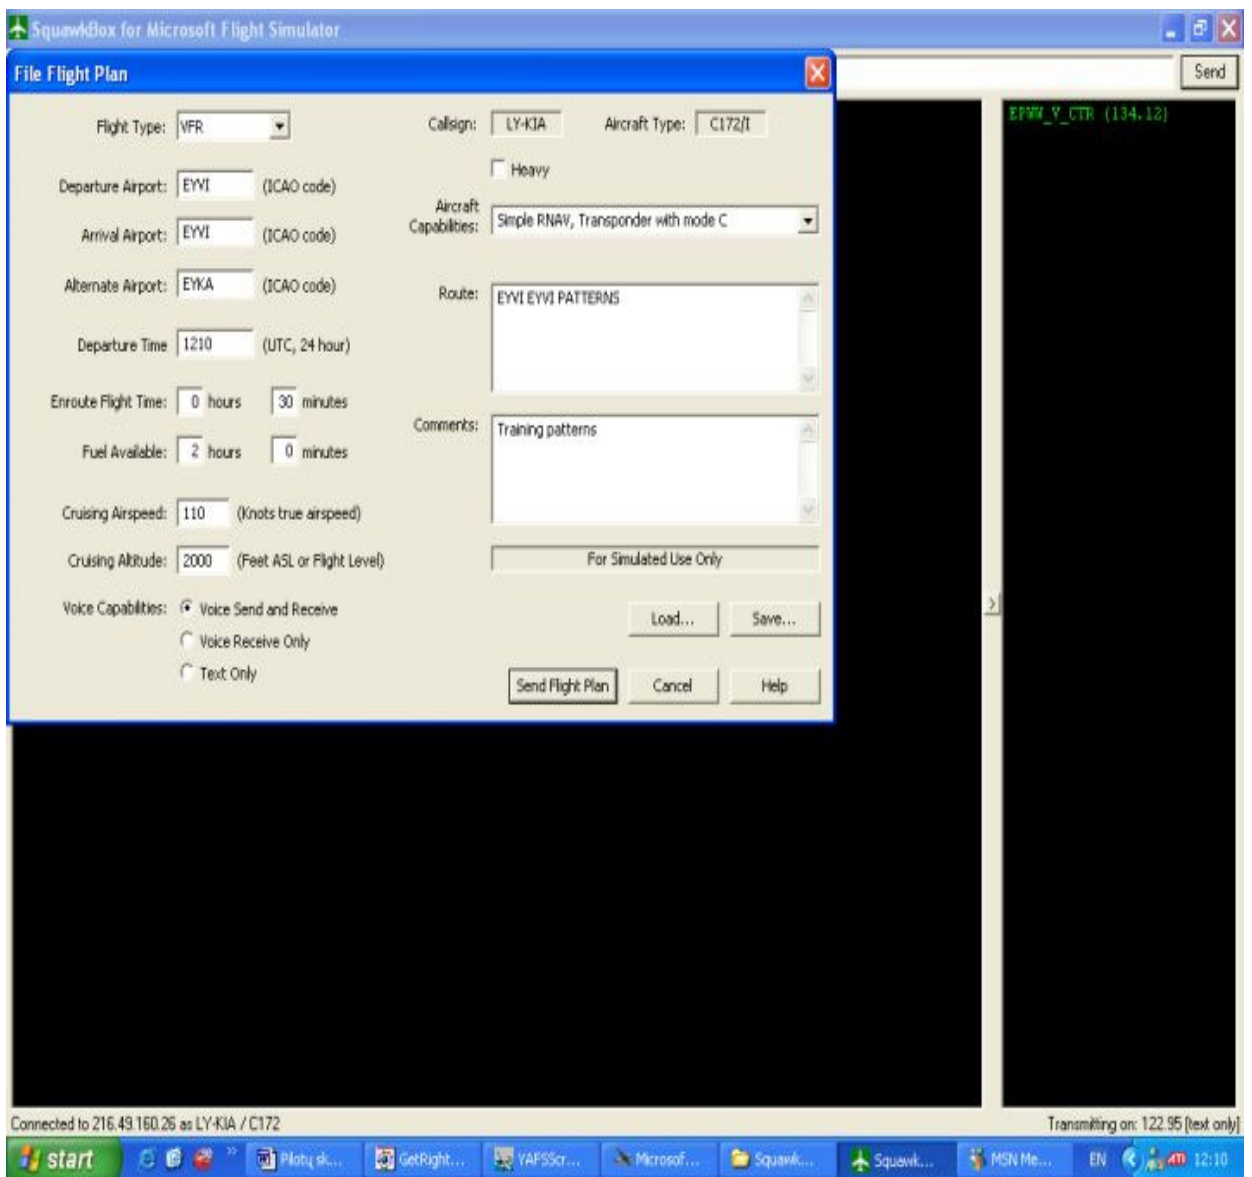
SquawkBox for Microsoft Flight Simulator

Send

File Flight Plan

Flight Type: VFR

Callsign: LY-KIA

Aircraft Type: C172/I

Heavy

Departure Airport: EYVI (ICAO code)

Aircraft Capabilities: Simple RNAV, Transponder with mode C

Arrival Airport: EYVI (ICAO code)

Alternate Airport: EYKA (ICAO code)

Route: EYVI EYVI PATTERNS

Departure Time 1210 (UTC, 24 hour)

Enroute Flight Time: 0 hours 30 minutes

Comments: Training patterns

Fuel Available: 2 hours 0 minutes

Cruising Airspeed: 110 (Knots true airspeed)

Cruising Altitude: 2000 (Feet ASL or Flight Level)

For Simulated Use Only

Voice Capabilities: Voice Send and Receive

Voice Receive Only

Text Only

Load...

Save...

Send Flight Plan

Cancel

Help

EPWW_V_CTR (134.12)

Connected to 216.49.160.26 as LY-KIA / C172

Transmitting on: 122.95 [text only]

start

Pilotų sk...

GetRight...

YAFSScr...

Microsof...

Squawk...

Squawk...

MSN Me...

EN

12:10